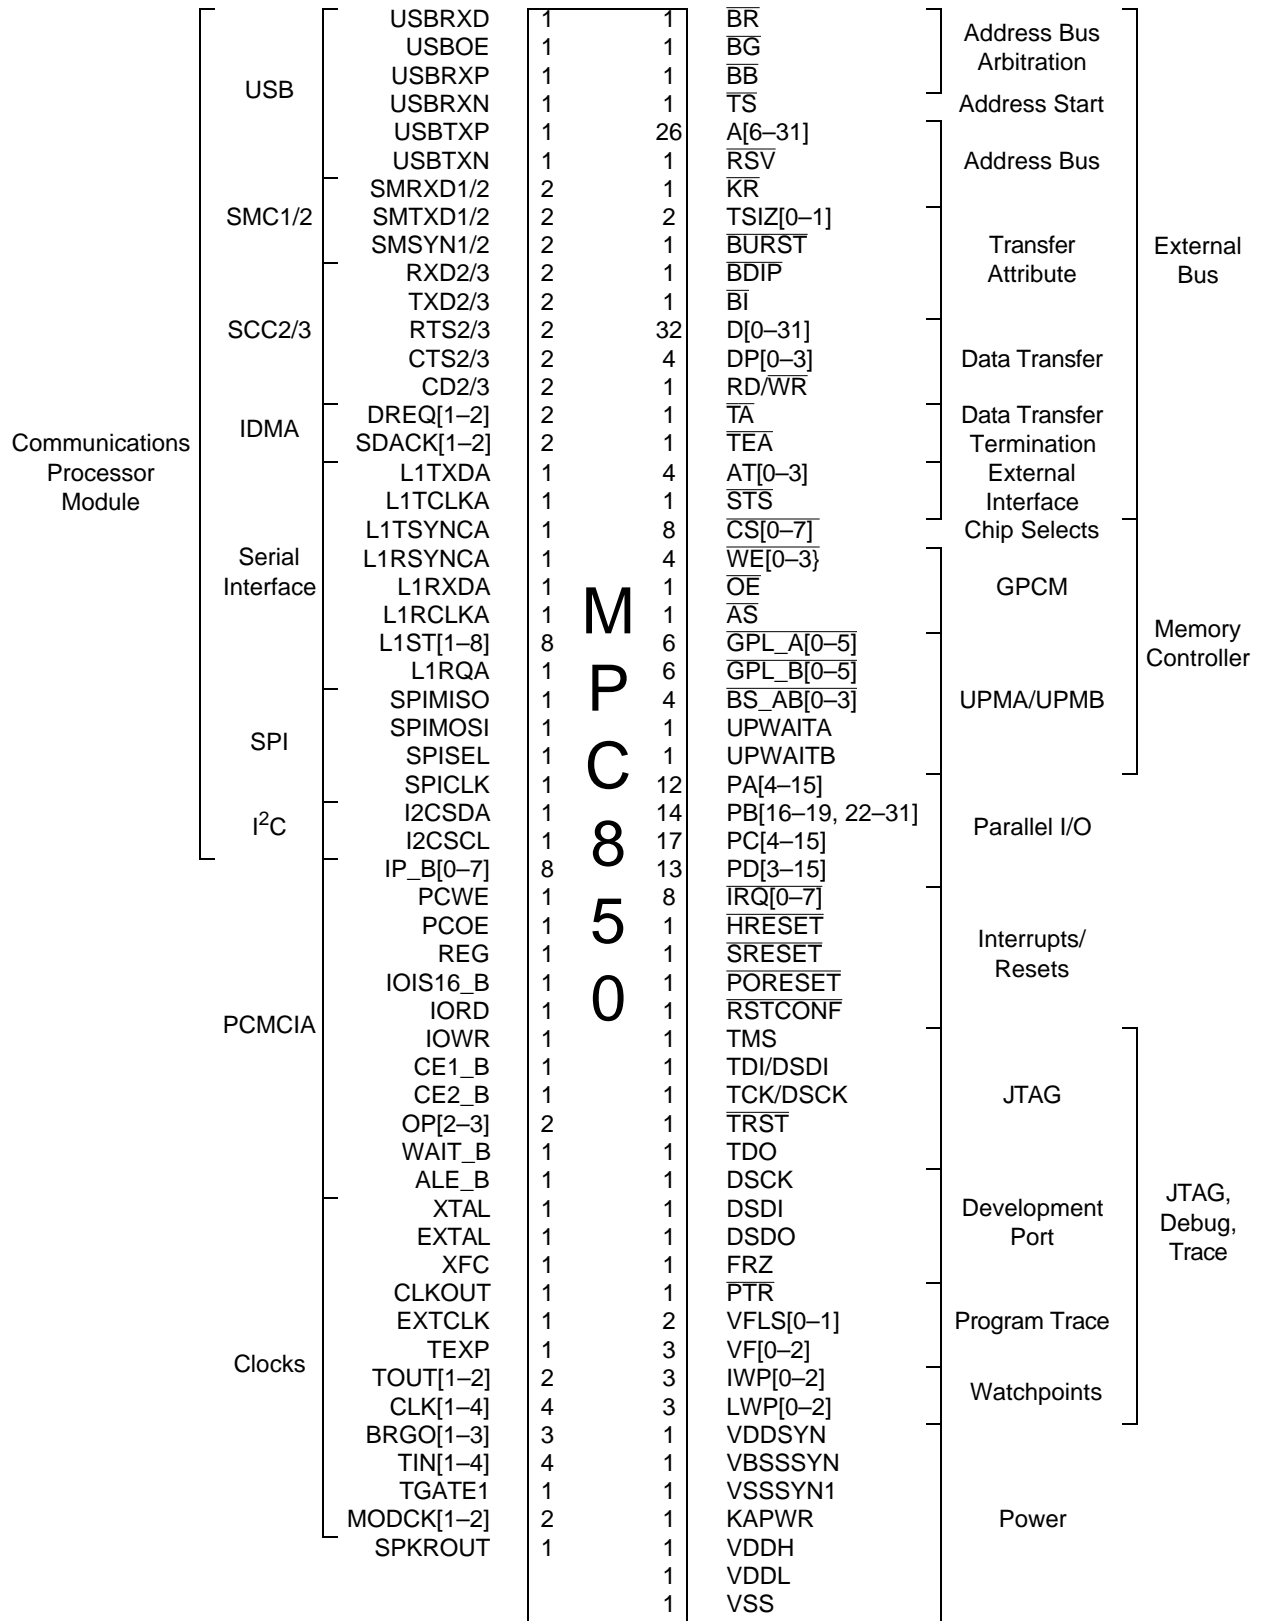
| | | Signal | Count | Count | Signal | | |
|---|---|---|---|---|---|---|---|
| Communications Processor Module | USB | USBRXD | 1 | 1 | $\overline{BR}$ | Address Bus Arbitration | External Bus |
| | | USBOE | 1 | 1 | $\overline{BG}$ | | |
| | | USBRXP | 1 | 1 | $\overline{BB}$ | | |
| | | USBRXN | 1 | 1 | $\overline{TS}$ | Address Start | |
| | | USBTXP | 1 | 26 | A[6–31] | Address Bus | |
| | | USBTXN | 1 | 1 | $\overline{RSV}$ | | |
| | SMC1/2 | SMRXD1/2 | 2 | 1 | $\overline{KR}$ | | |
| | | SMTXD1/2 | 2 | 2 | TSIZ[0–1] | Transfer Attribute | |
| | | SMSYN1/2 | 2 | 1 | $\overline{BURST}$ | | |
| | SCC2/3 | RXD2/3 | 2 | 1 | $\overline{BDIP}$ | | |
| | | TXD2/3 | 2 | 1 | $\overline{BI}$ | | |
| | | RTS2/3 | 2 | 32 | D[0–31] | Data Transfer | |
| | | CTS2/3 | 2 | 4 | DP[0–3] | | |
| | | CD2/3 | 2 | 1 | RD/$\overline{WR}$ | | |
| | IDMA | DREQ[1–2] | 2 | 1 | $\overline{TA}$ | Data Transfer Termination | |
| | | SDACK[1–2] | 2 | 1 | $\overline{TEA}$ | | |
| | Serial Interface | L1TXDA | 1 | 4 | AT[0–3] | External Interface | |
| | | L1TCLKA | 1 | 1 | $\overline{STS}$ | | |
| | | L1TSYNCA | 1 | 8 | $\overline{CS[0–7]}$ | Chip Selects | Memory Controller |
| | | L1RSYNCA | 1 | 4 | $\overline{WE}$[0–3} | GPCM | |
| | | L1RXDA | 1 | 1 | $\overline{OE}$ | | |
| | | L1RCLKA | 1 | 1 | $\overline{AS}$ | | |
| | | L1ST[1–8] | 8 | 6 | $\overline{GPL\_A[0–5]}$ | UPMA/UPMB | |
| | | L1RQA | 1 | 6 | $\overline{GPL\_B[0–5]}$ | | |
| | SPI | SPIMISO | 1 | 4 | $\overline{BS\_AB[0–3]}$ | | |
| | | SPIMOSI | 1 | 1 | UPWAITA | | |
| | | SPISEL | 1 | 1 | UPWAITB | | |
| | | SPICLK | 1 | 12 | PA[4–15] | Parallel I/O | |
| | I$^2$C | I2CSDA | 1 | 14 | PB[16–19, 22–31] | | |
| | | I2CSCL | 1 | 17 | PC[4–15] | | |
| | PCMCIA | IP_B[0–7] | 8 | 13 | PD[3–15] | | |
| | | PCWE | 1 | 8 | $\overline{IRQ[0–7]}$ | Interrupts/ Resets | |
| | | PCOE | 1 | 1 | $\overline{HRESET}$ | | |
| | | REG | 1 | 1 | $\overline{SRESET}$ | | |
| | | IOIS16_B | 1 | 1 | $\overline{PORESET}$ | | |
| | | IORD | 1 | 1 | $\overline{RSTCONF}$ | | |
| | | IOWR | 1 | 1 | TMS | JTAG | JTAG, Debug, Trace |
| | | CE1_B | 1 | 1 | TDI/DSDI | | |
| | | CE2_B | 1 | 1 | TCK/DSCK | | |
| | | OP[2–3] | 2 | 1 | $\overline{TRST}$ | | |
| | | WAIT_B | 1 | 1 | TDO | | |
| | | ALE_B | 1 | 1 | DSCK | Development Port | |
| | Clocks | XTAL | 1 | 1 | DSDI | | |
| | | EXTAL | 1 | 1 | DSDO | | |
| | | XFC | 1 | 1 | FRZ | | |
| | | CLKOUT | 1 | 1 | $\overline{PTR}$ | Program Trace | |
| | | EXTCLK | 1 | 2 | VFLS[0–1] | | |
| | | TEXP | 1 | 3 | VF[0–2] | | |
| | | TOUT[1–2] | 2 | 3 | IWP[0–2] | Watchpoints | |
| | | CLK[1–4] | 4 | 3 | LWP[0–2] | | |
| | | BRGO[1–3] | 3 | 1 | VDDSYN | Power | |
| | | TIN[1–4] | 4 | 1 | VBSSSYN | | |
| | | TGATE1 | 1 | 1 | VSSSYN1 | | |
| | | MODCK[1–2] | 2 | 1 | KAPWR | | |
| | | SPKROUT | 1 | 1 | VDDH | | |
| | | | | 1 | VDDL | | |
| | | | | 1 | VSS | | |

MPC850